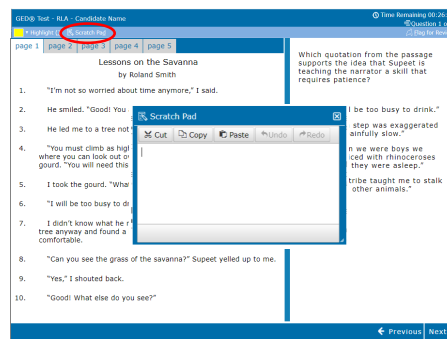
GED® Test - RLA - Candidate Name

Time Remaining 00:26:
Question 1 o

Highlight
Scratch Pad
Flag for Revi

page 1 page 2 page 3 page 4 page 5

Lessons on the Savanna
by Roland Smith

1. "I'm not so worried about time anymore," I said.

2. He smiled. "Good! You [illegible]

3. He led me to a tree not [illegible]

4. "You must climb as higl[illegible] where you can look out o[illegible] gourd. "You will need this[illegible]

5. I took the gourd. "What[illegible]

6. "I will be too busy to d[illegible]

7. I didn't know what he r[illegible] tree anyway and found a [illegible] comfortable.

8. "Can you see the grass of the savanna?" Supeet yelled up to me.

9. "Yes," I shouted back.

10. "Good! What else do you see?"

Scratch Pad

Cut Copy Paste Undo Redo

Which quotation from the passage supports the idea that Supeet is teaching the narrator a skill that requires patience?

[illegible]e too busy to drink."

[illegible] step was exaggerated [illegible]ainfully slow."

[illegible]n we were boys we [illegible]iced with rhinoceroses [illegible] they were asleep."

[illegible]tribe taught me to stalk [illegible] other animals."

Previous Next